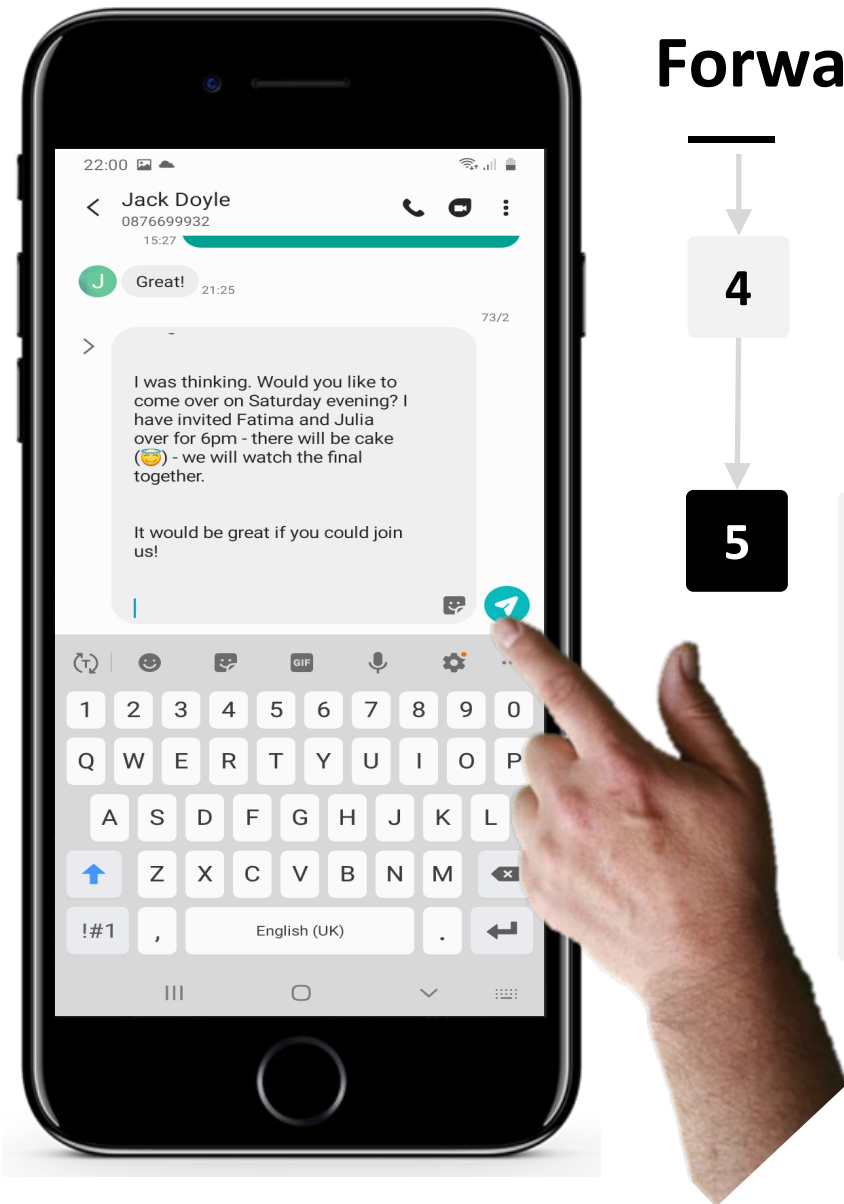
Forwa

22:00

Jack Doyle
0876699932

15:27

J Great! 21:25

73/2

I was thinking. Would you like to come over on Saturday evening? I have invited Fatima and Julia over for 6pm - there will be cake (😇) - we will watch the final together.

It would be great if you could join us!

GIF

1 2 3 4 5 6 7 8 9 0
Q W E R T Y U I O P
A S D F G H J K L
Z X C V B N M
!#1 , English (UK) .

4

5